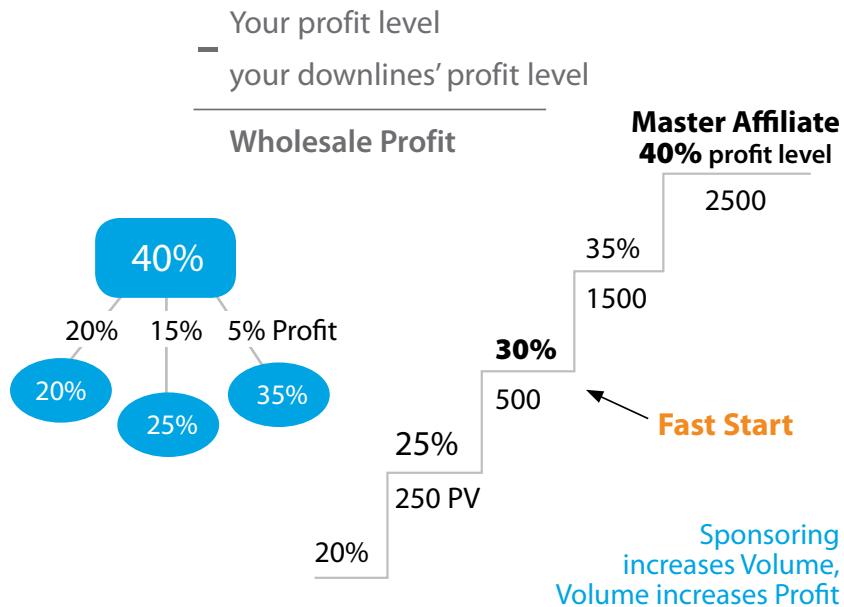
Your profit level

– your downlines' profit level

Wholesale Profit

40%

20%

15%

5% Profit

20%

25%

35%

Master Affiliate
**40%** profit level

2500

35%

1500

**30%**

500

Fast Start

25%

250 PV

20%

Sponsoring increases Volume, Volume increases Profit